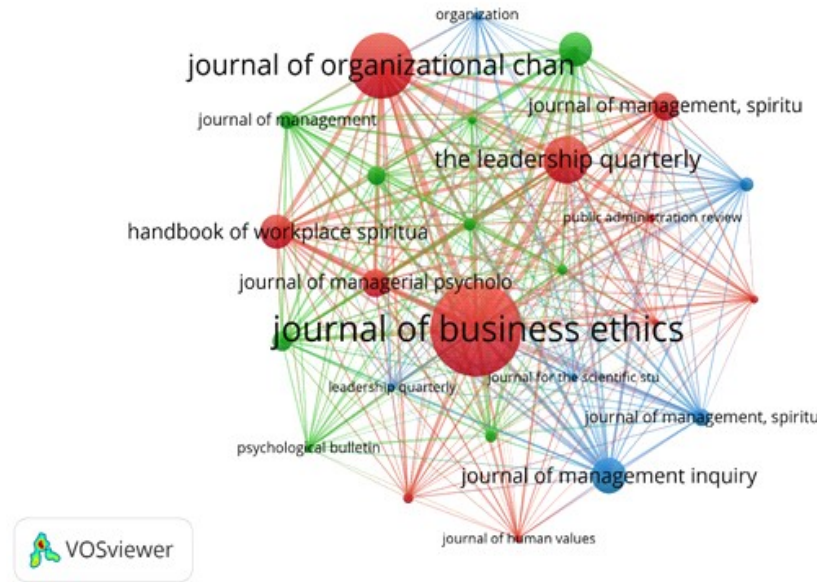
organization
journal of organizational chan
journal of management, spiritu
journal of management
the leadership quarterly
handbook of workplace spiritua
public administration review
journal of managerial psycholo
journal of business ethics
leadership quarterly
journal for the scientific stu
journal of management, spiritu
psychological bulletin
journal of management inquiry
journal of human values
VOSviewer